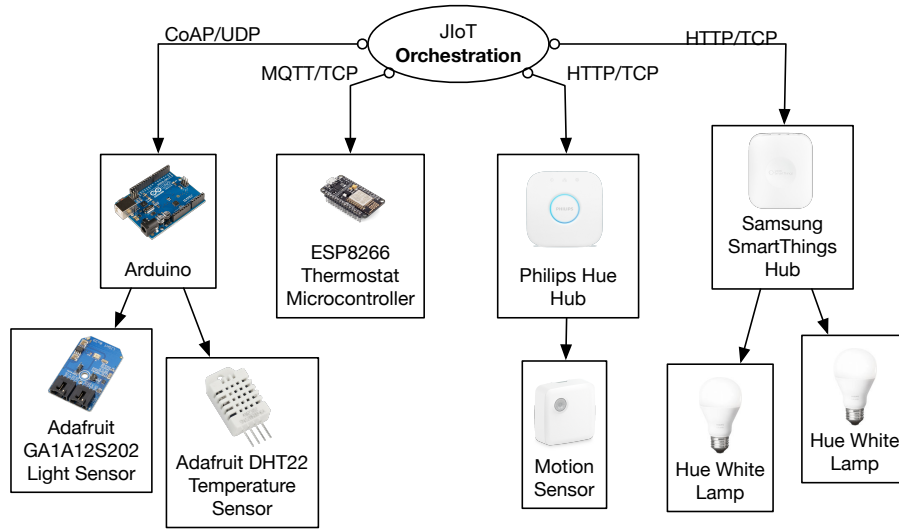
JIoT
**Orchestration**

CoAP/UDP

MQTT/TCP

HTTP/TCP

HTTP/TCP

Arduino

ESP8266 Thermostat Microcontroller

Philips Hue Hub

Samsung SmartThings Hub

Adafruit GA1A12S202 Light Sensor

Adafruit DHT22 Temperature Sensor

Motion Sensor

Hue White Lamp

Hue White Lamp